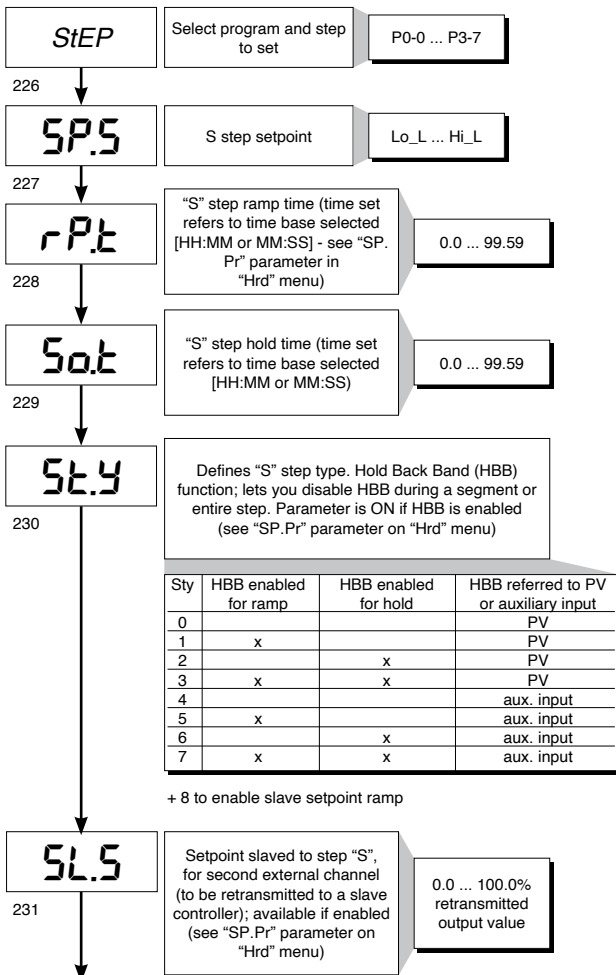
StEP

Select program and step to set

P0-0 ... P3-7

226

SP.S

S step setpoint

Lo_L ... Hi_L

227

rP.t

"S" step ramp time (time set refers to time base selected [HH:MM or MM:SS] - see "SP. Pr" parameter in "Hrd" menu)

0.0 ... 99.59

228

So.t

"S" step hold time (time set refers to time base selected [HH:MM or MM:SS)

0.0 ... 99.59

229

St.Y

Defines "S" step type. Hold Back Band (HBB) function; lets you disable HBB during a segment or entire step. Parameter is ON if HBB is enabled (see "SP.Pr" parameter on "Hrd" menu)

230

| Sty | HBB enabled for ramp | HBB enabled for hold | HBB referred to PV or auxiliary input |
|---|---|---|---|
| 0 | | | PV |
| 1 | x | | PV |
| 2 | | x | PV |
| 3 | x | x | PV |
| 4 | | | aux. input |
| 5 | x | | aux. input |
| 6 | | x | aux. input |
| 7 | x | x | aux. input |

+ 8 to enable slave setpoint ramp

SL.S

Setpoint slaved to step "S", for second external channel (to be retransmitted to a slave controller); available if enabled (see "SP.Pr" parameter on "Hrd" menu)

0.0 ... 100.0% retransmitted output value

231